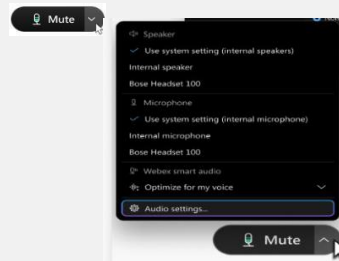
Mute

Speaker
✓ Use system setting (internal speakers)
Internal speaker
Bose Headset 100

Microphone
✓ Use system setting (internal microphone)
Internal microphone
Bose Headset 100

Webex smart audio
Optimize for my voice

Audio settings...

Mute